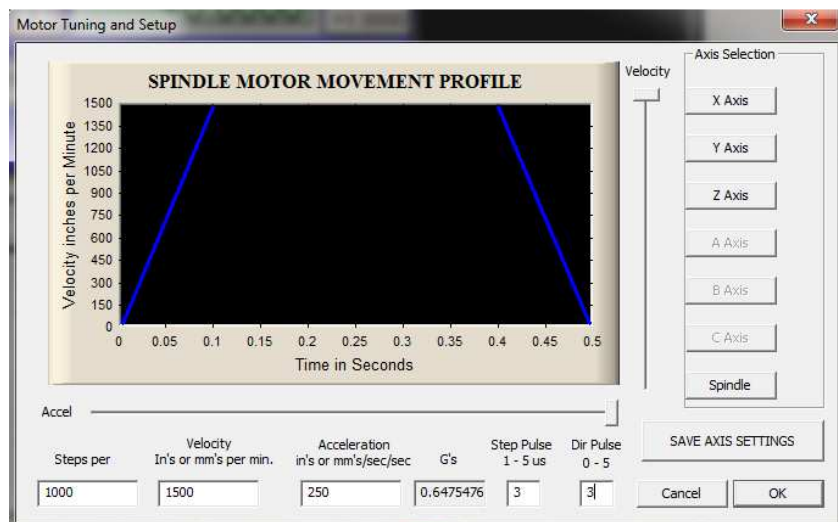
Motor Tuning and Setup

SPINDLE MOTOR MOVEMENT PROFILE

Velocity inches per Minute

1500
1350
1200
1050
900
750
600
450
300
150
0

0 0.05 0.1 0.15 0.2 0.25 0.3 0.35 0.4 0.45 0.5

Time in Seconds

Velocity

Axis Selection

X Axis

Y Axis

Z Axis

A Axis

B Axis

C Axis

Spindle

Accel

| Steps per | Velocity In's or mm's per min. | Acceleration in's or mm's/sec/sec | G's | Step Pulse 1 - 5 us | Dir Pulse 0 - 5 |
|---|---|---|---|---|---|
| 1000 | 1500 | 250 | 0.6475476 | 3 | 3 |

SAVE AXIS SETTINGS

Cancel

OK